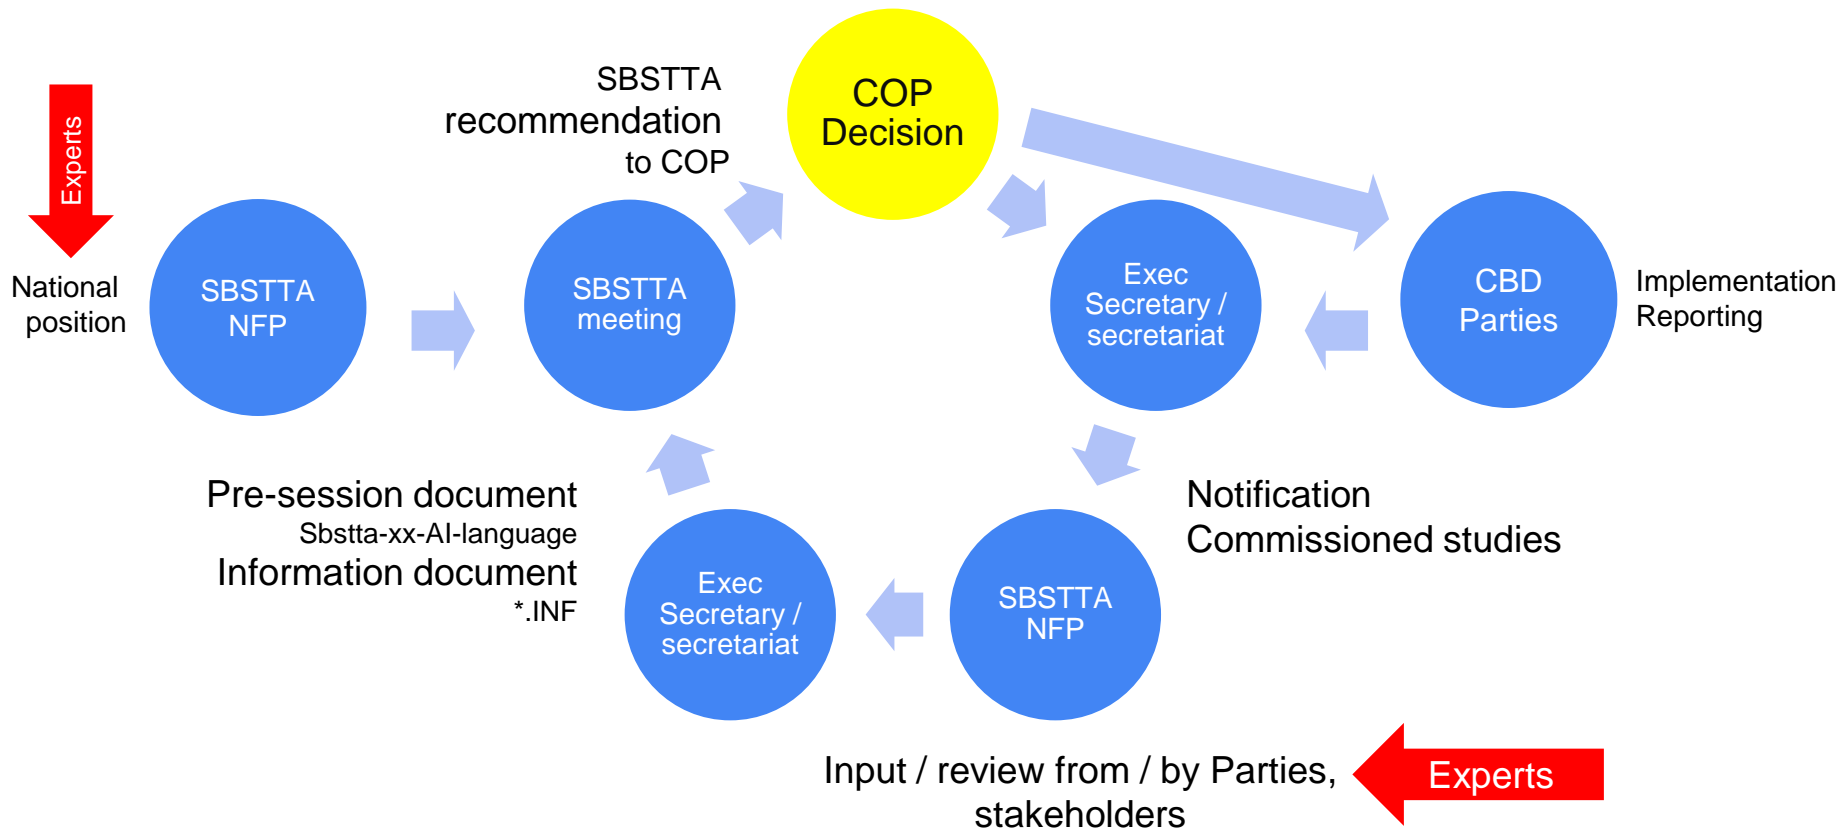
Experts

National position

SBSTTA NFP

SBSTTA recommendation to COP

SBSTTA meeting

COP Decision

Exec Secretary / secretariat

CBD Parties

Implementation Reporting

Pre-session document
Sbstta-xx-AI-language
Information document
*.INF

Exec Secretary / secretariat

SBSTTA NFP

Notification
Commissioned studies

Input / review from / by Parties, stakeholders

Experts